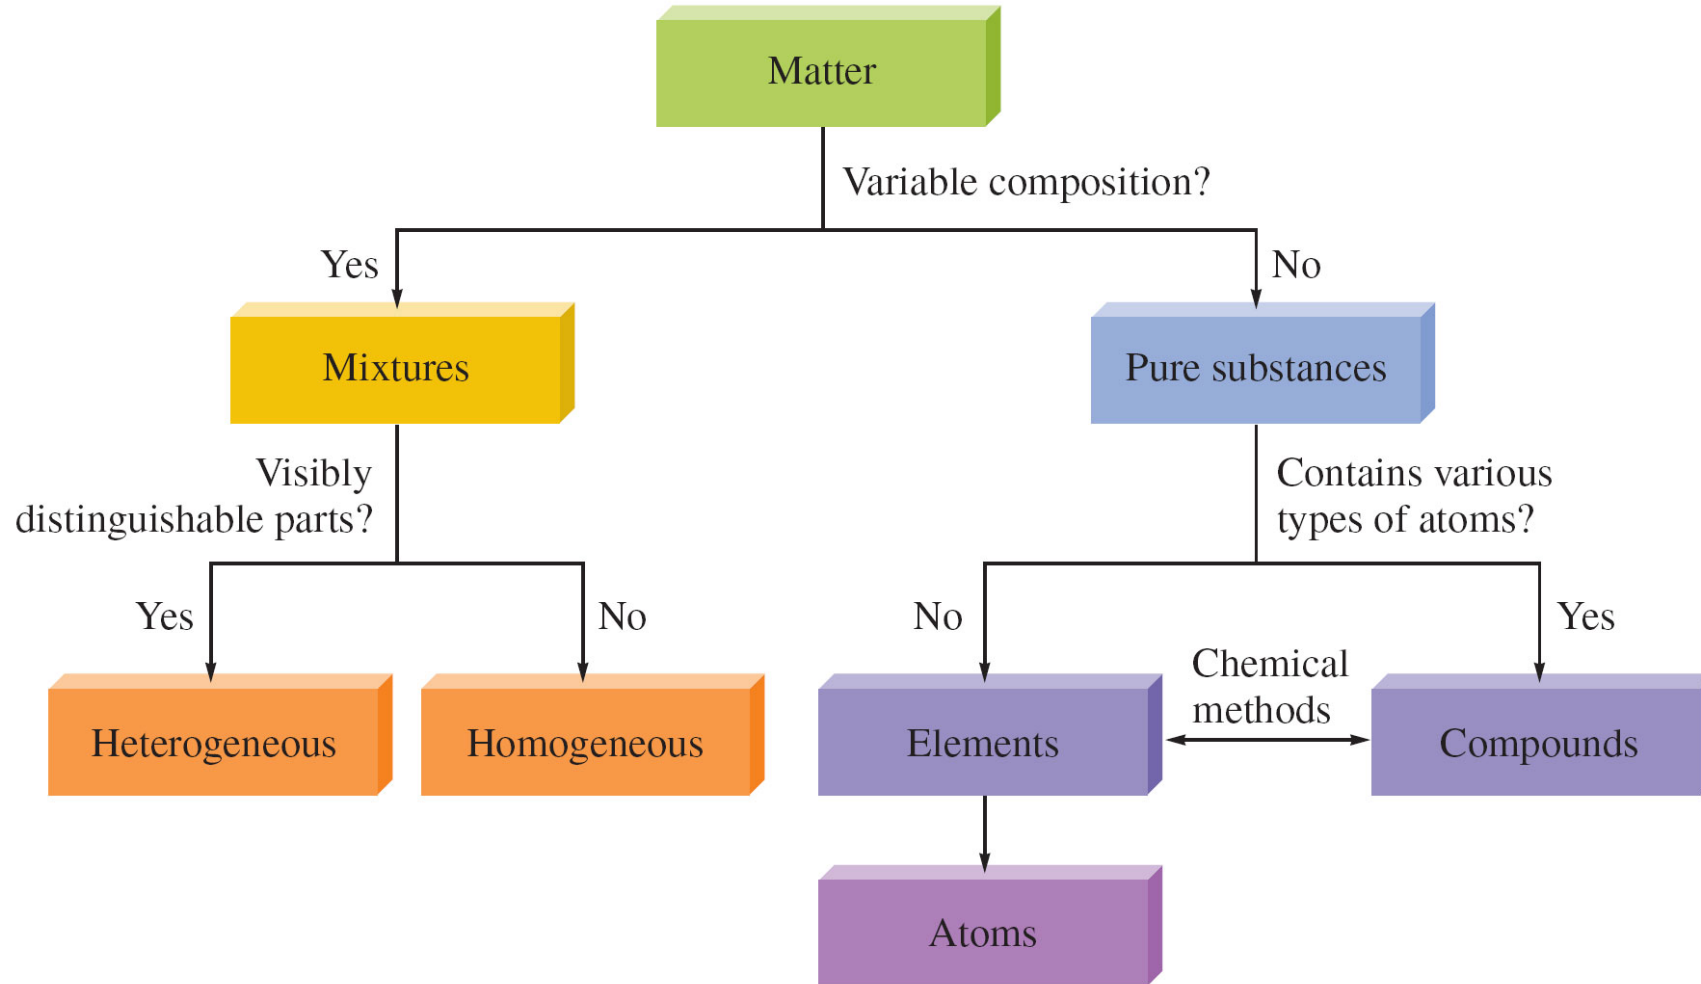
Matter

Variable composition?

Yes

No

Mixtures

Pure substances

Visibly distinguishable parts?

Contains various types of atoms?

Yes

No

No

Yes

Heterogeneous

Homogeneous

Elements

Chemical methods

Compounds

Atoms